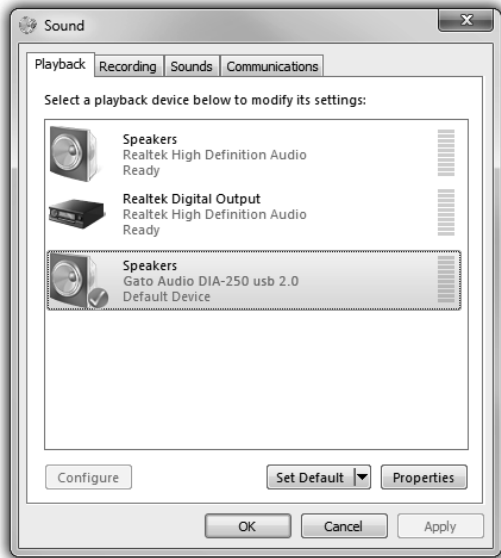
Sound

Playback | Recording | Sounds | Communications

Select a playback device below to modify its settings:

Speakers
Realtek High Definition Audio
Ready

Realtek Digital Output
Realtek High Definition Audio
Ready

Speakers
Gato Audio DIA-250 usb 2.0
Default Device

Configure

Set Default

Properties

OK

Cancel

Apply